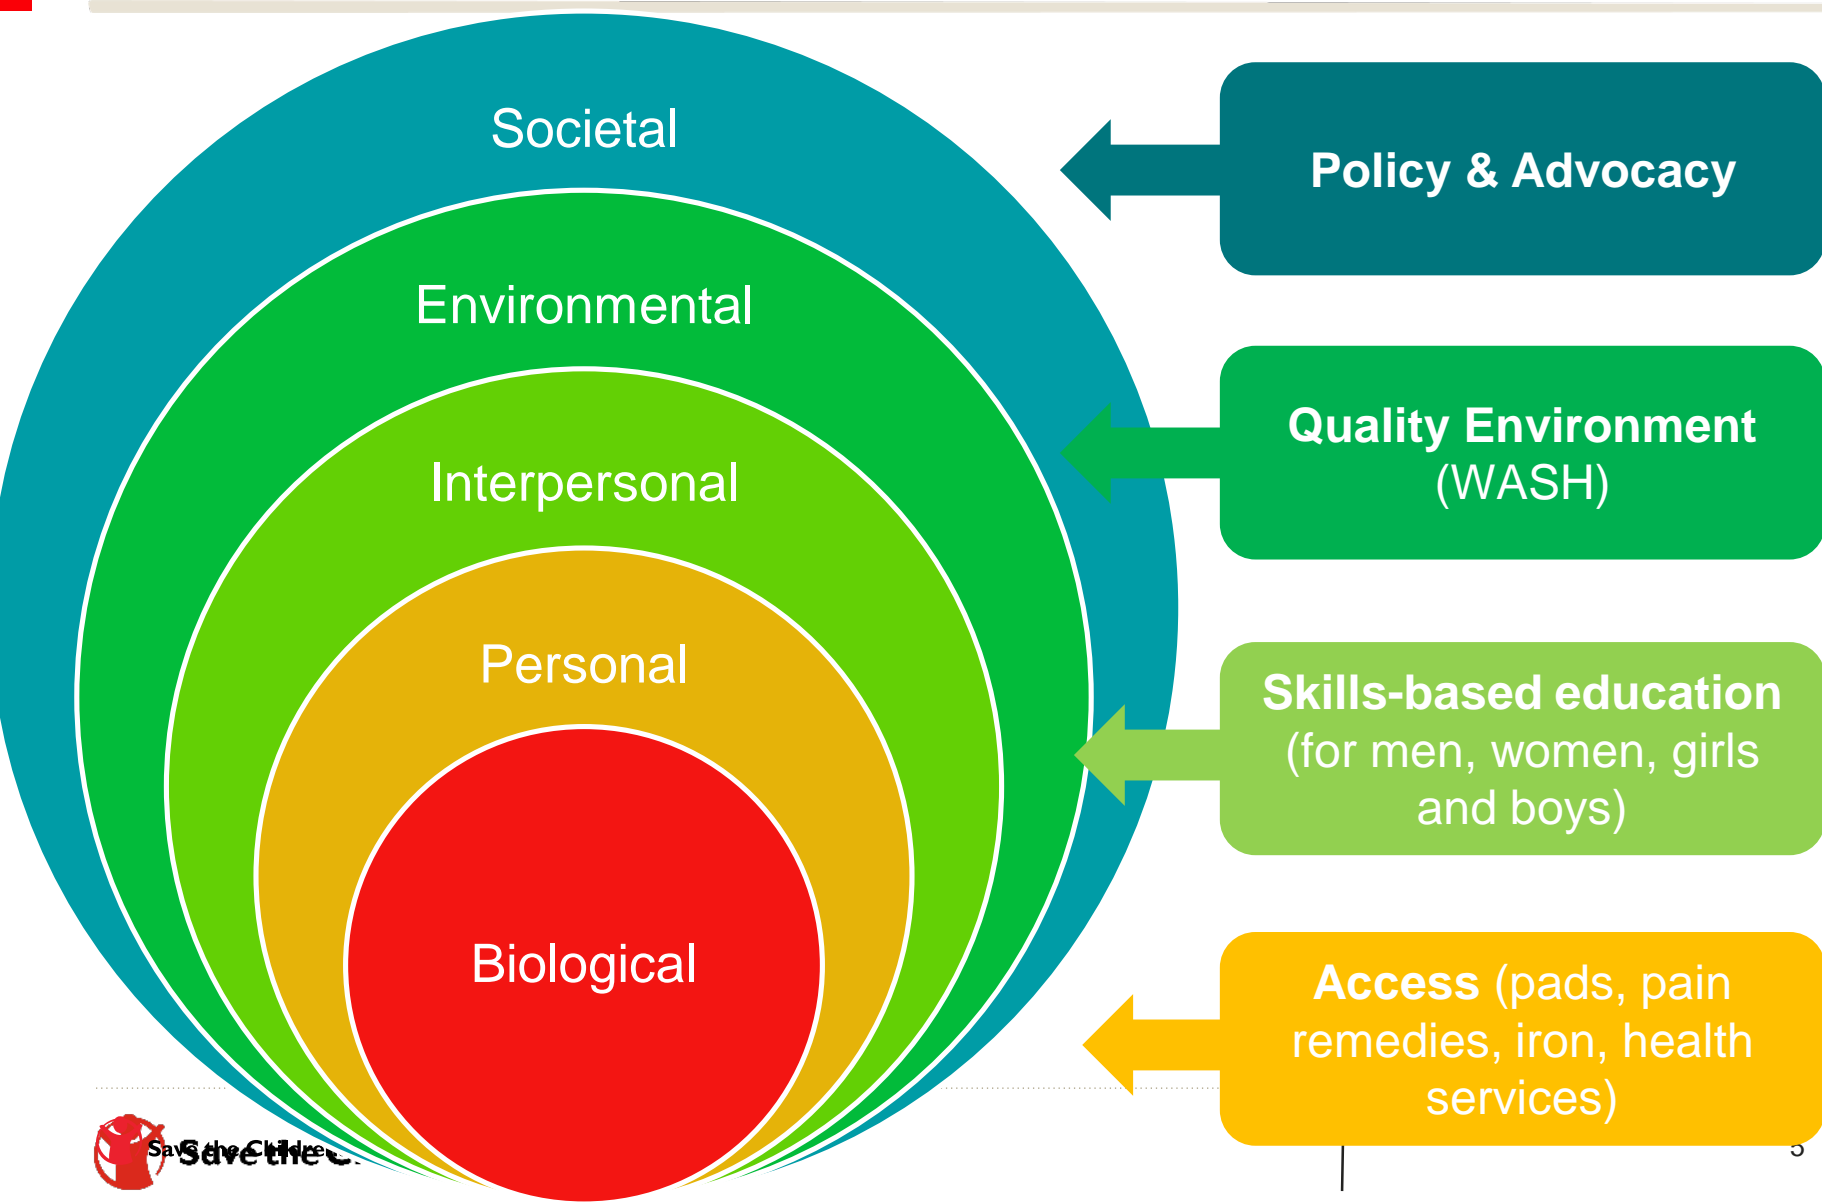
Societal

Environmental

Interpersonal

Personal

Biological

Policy & Advocacy

Quality Environment (WASH)

Skills-based education (for men, women, girls and boys)

Access (pads, pain remedies, iron, health services)

Save the Children

5